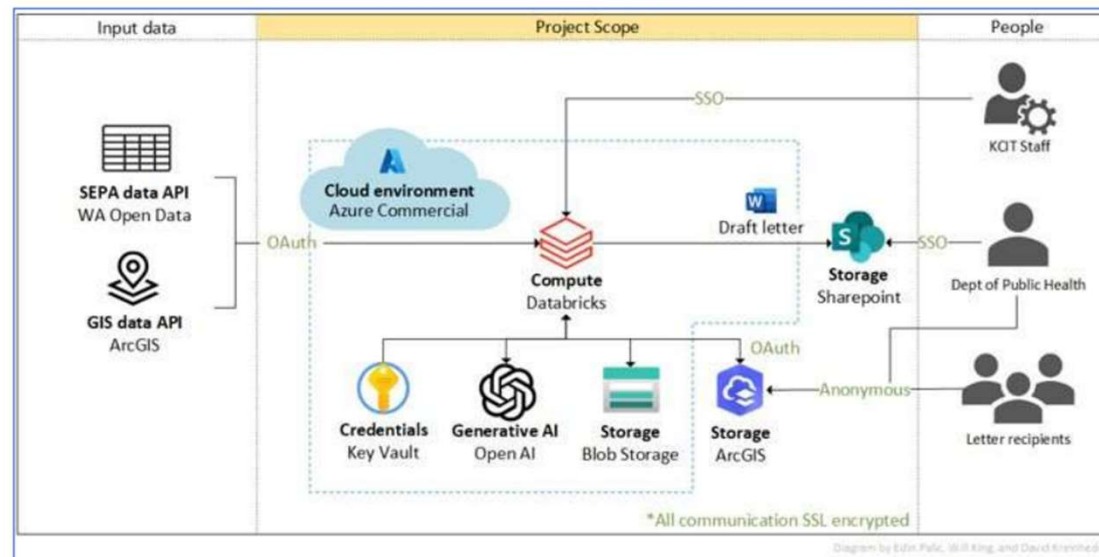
Input data

Project Scope

People

SEPA data API
WA Open Data

GIS data API
ArcGIS

OAuth

SSO

KCIT Staff

Cloud environment
Azure Commercial

Compute
Databricks

Draft letter

Storage
Sharepoint

SSO

Dept of Public Health

OAuth

Credentials
Key Vault

Generative AI
Open AI

Storage
Blob Storage

Storage
ArcGIS

Anonymous

Letter recipients

*All communication SSL encrypted

Diagram by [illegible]